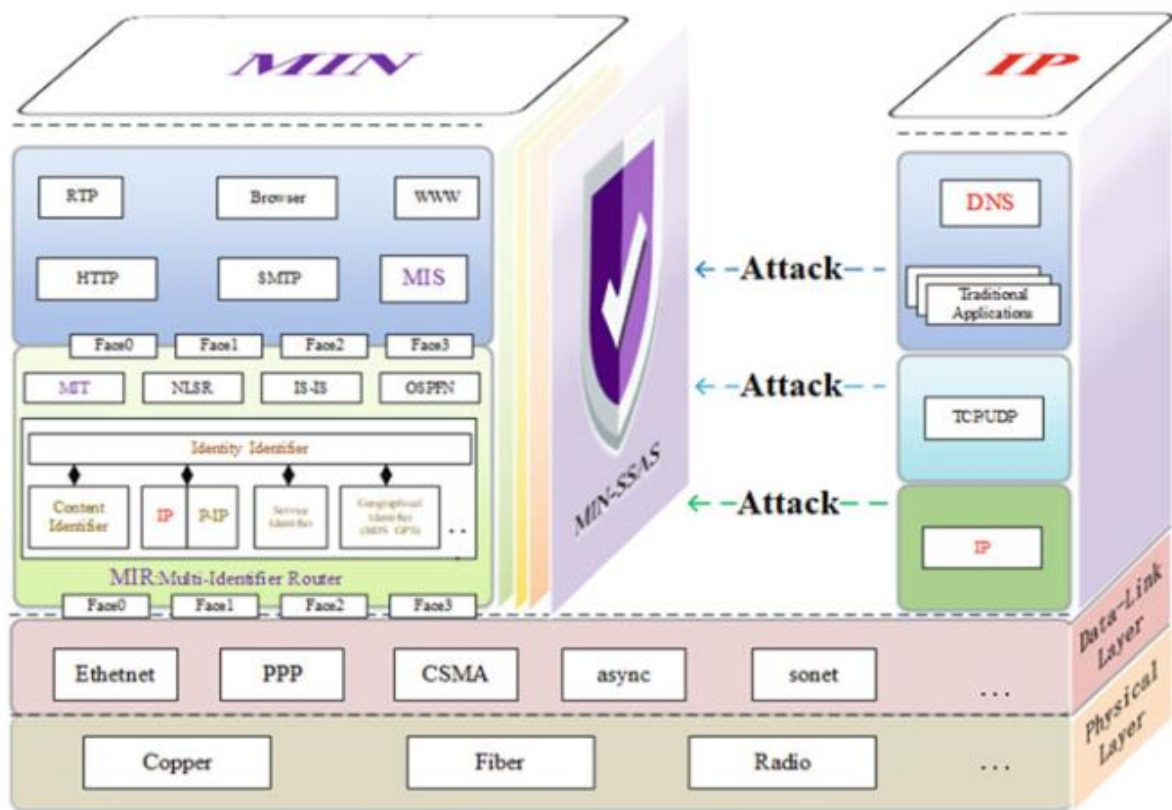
MIN

IP

RTP

Browser

WWW

HTTP

SMTP

MIS

Face0 Face1 Face2 Face3

MIT

NLSR

IS-IS

OSPFN

Identity Identifier

Content Identifier

IP

P-IP

Service Identifier

Geographical Identifier (BDS GPS)

..

MIR:Multi-Identifier Router

Face0 Face1 Face2 Face3

MIN-SSAS

Attack

Attack

Attack

DNS

Traditional Applications

TCP/UDP

IP

Ethetnet

PPP

CSMA

async

sonet

...

Data-Link Layer

Copper

Fiber

Radio

...

Physical Layer